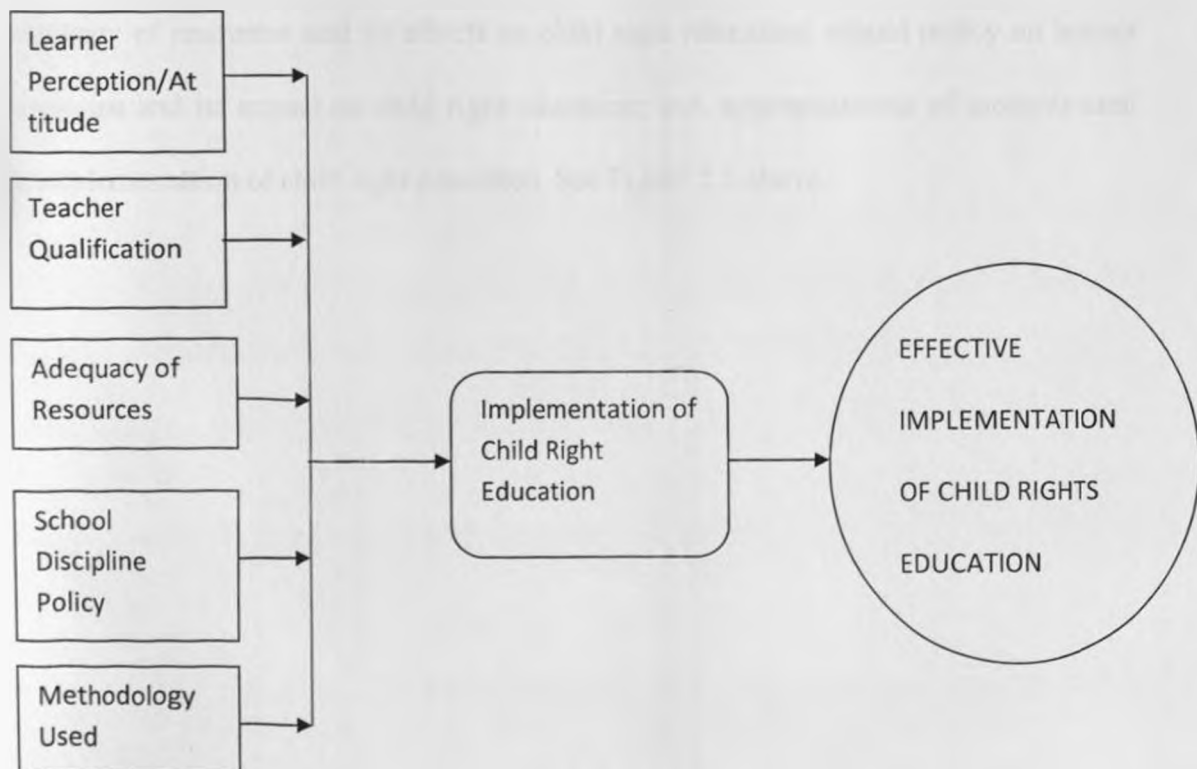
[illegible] of resources and its effects on child right education, school policy on learner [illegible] and its effects on child right education and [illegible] of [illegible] and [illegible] of child right education. See Table 2.1 above.

Learner Perception/Attitude

Teacher Qualification

Adequacy of Resources

School Discipline Policy

Methodology Used

Implementation of Child Right Education

EFFECTIVE IMPLEMENTATION OF CHILD RIGHTS EDUCATION